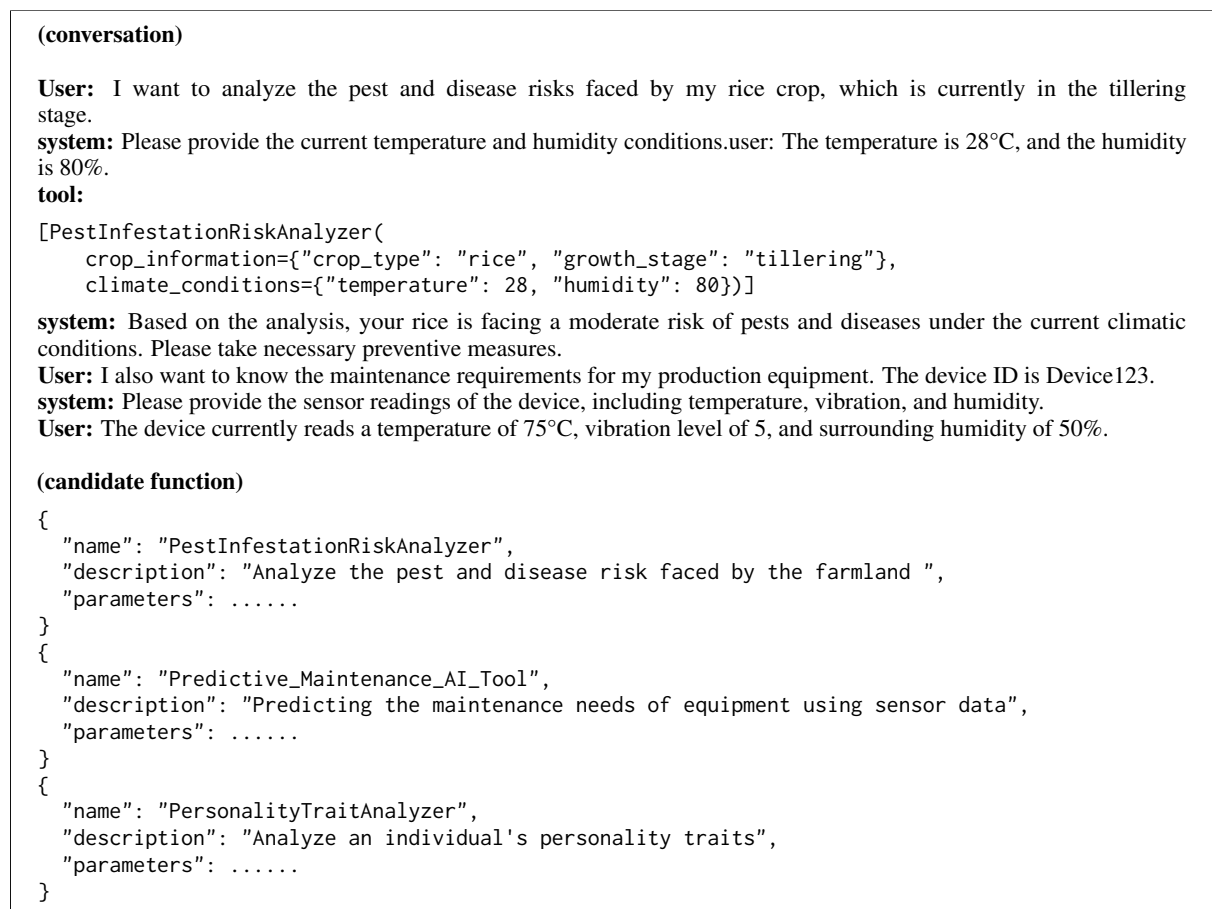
(conversation)

User: I want to analyze the pest and disease risks faced by my rice crop, which is currently in the tillering stage.
system: Please provide the current temperature and humidity conditions.user: The temperature is 28°C, and the humidity is 80%.
tool:

[PestInfestationRiskAnalyzer(
    crop_information={"crop_type": "rice", "growth_stage": "tillering"},
    climate_conditions={"temperature": 28, "humidity": 80})]

system: Based on the analysis, your rice is facing a moderate risk of pests and diseases under the current climatic conditions. Please take necessary preventive measures.
User: I also want to know the maintenance requirements for my production equipment. The device ID is Device123.
system: Please provide the sensor readings of the device, including temperature, vibration, and humidity.
User: The device currently reads a temperature of 75°C, vibration level of 5, and surrounding humidity of 50%.

(candidate function)

{
  "name": "PestInfestationRiskAnalyzer",
  "description": "Analyze the pest and disease risk faced by the farmland ",
  "parameters": ......
}
{
  "name": "Predictive_Maintenance_AI_Tool",
  "description": "Predicting the maintenance needs of equipment using sensor data",
  "parameters": ......
}
{
  "name": "PersonalityTraitAnalyzer",
  "description": "Analyze an individual's personality traits",
  "parameters": ......
}